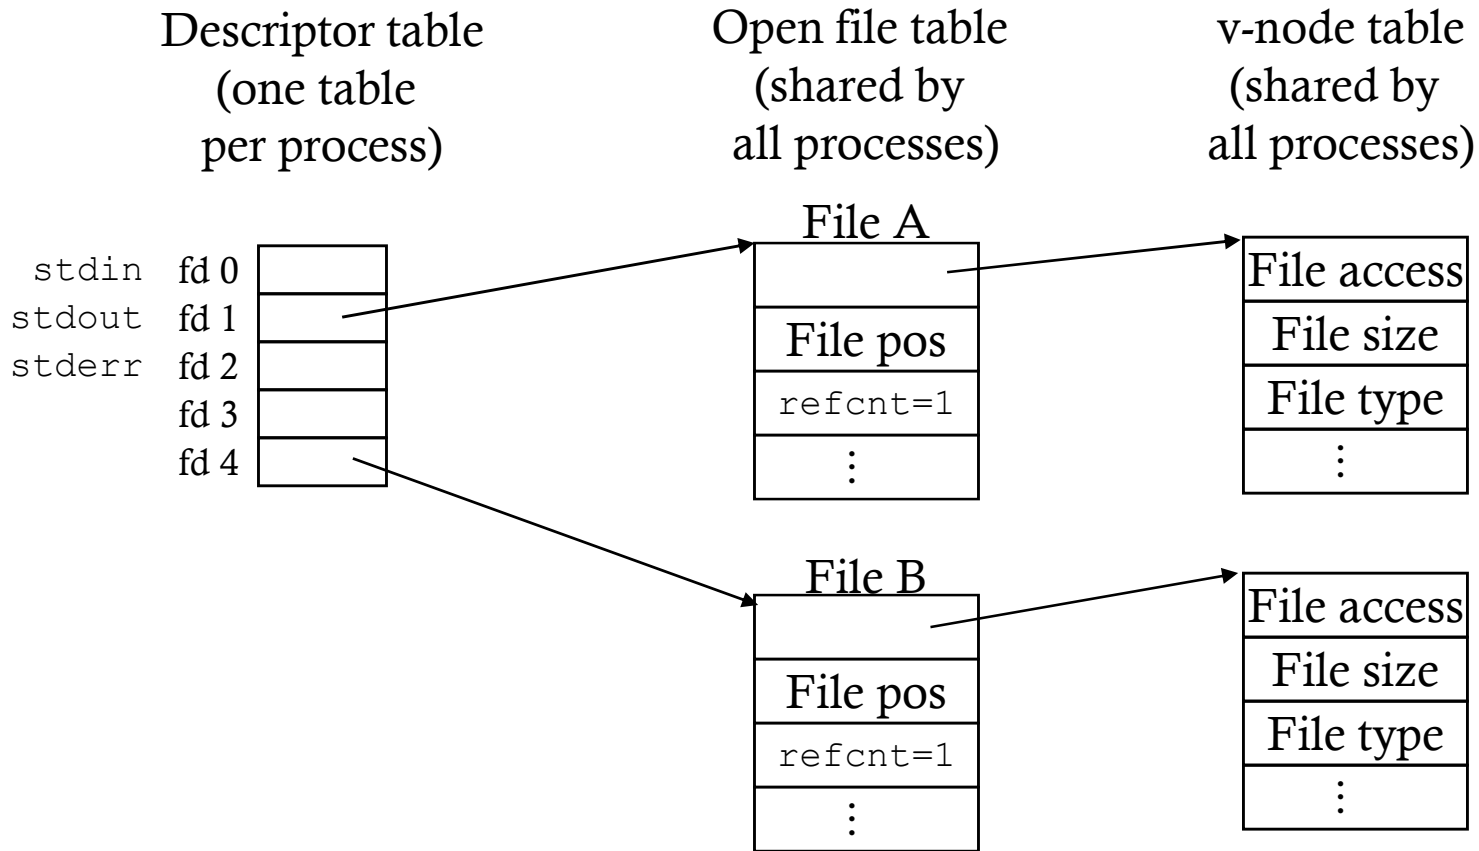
Descriptor table (one table per process)

Open file table (shared by all processes)

v-node table (shared by all processes)

stdin fd 0
stdout fd 1
stderr fd 2
fd 3
fd 4

File A

File pos
refcnt=1
⋮

File access
File size
File type
⋮

File B

File pos
refcnt=1
⋮

File access
File size
File type
⋮